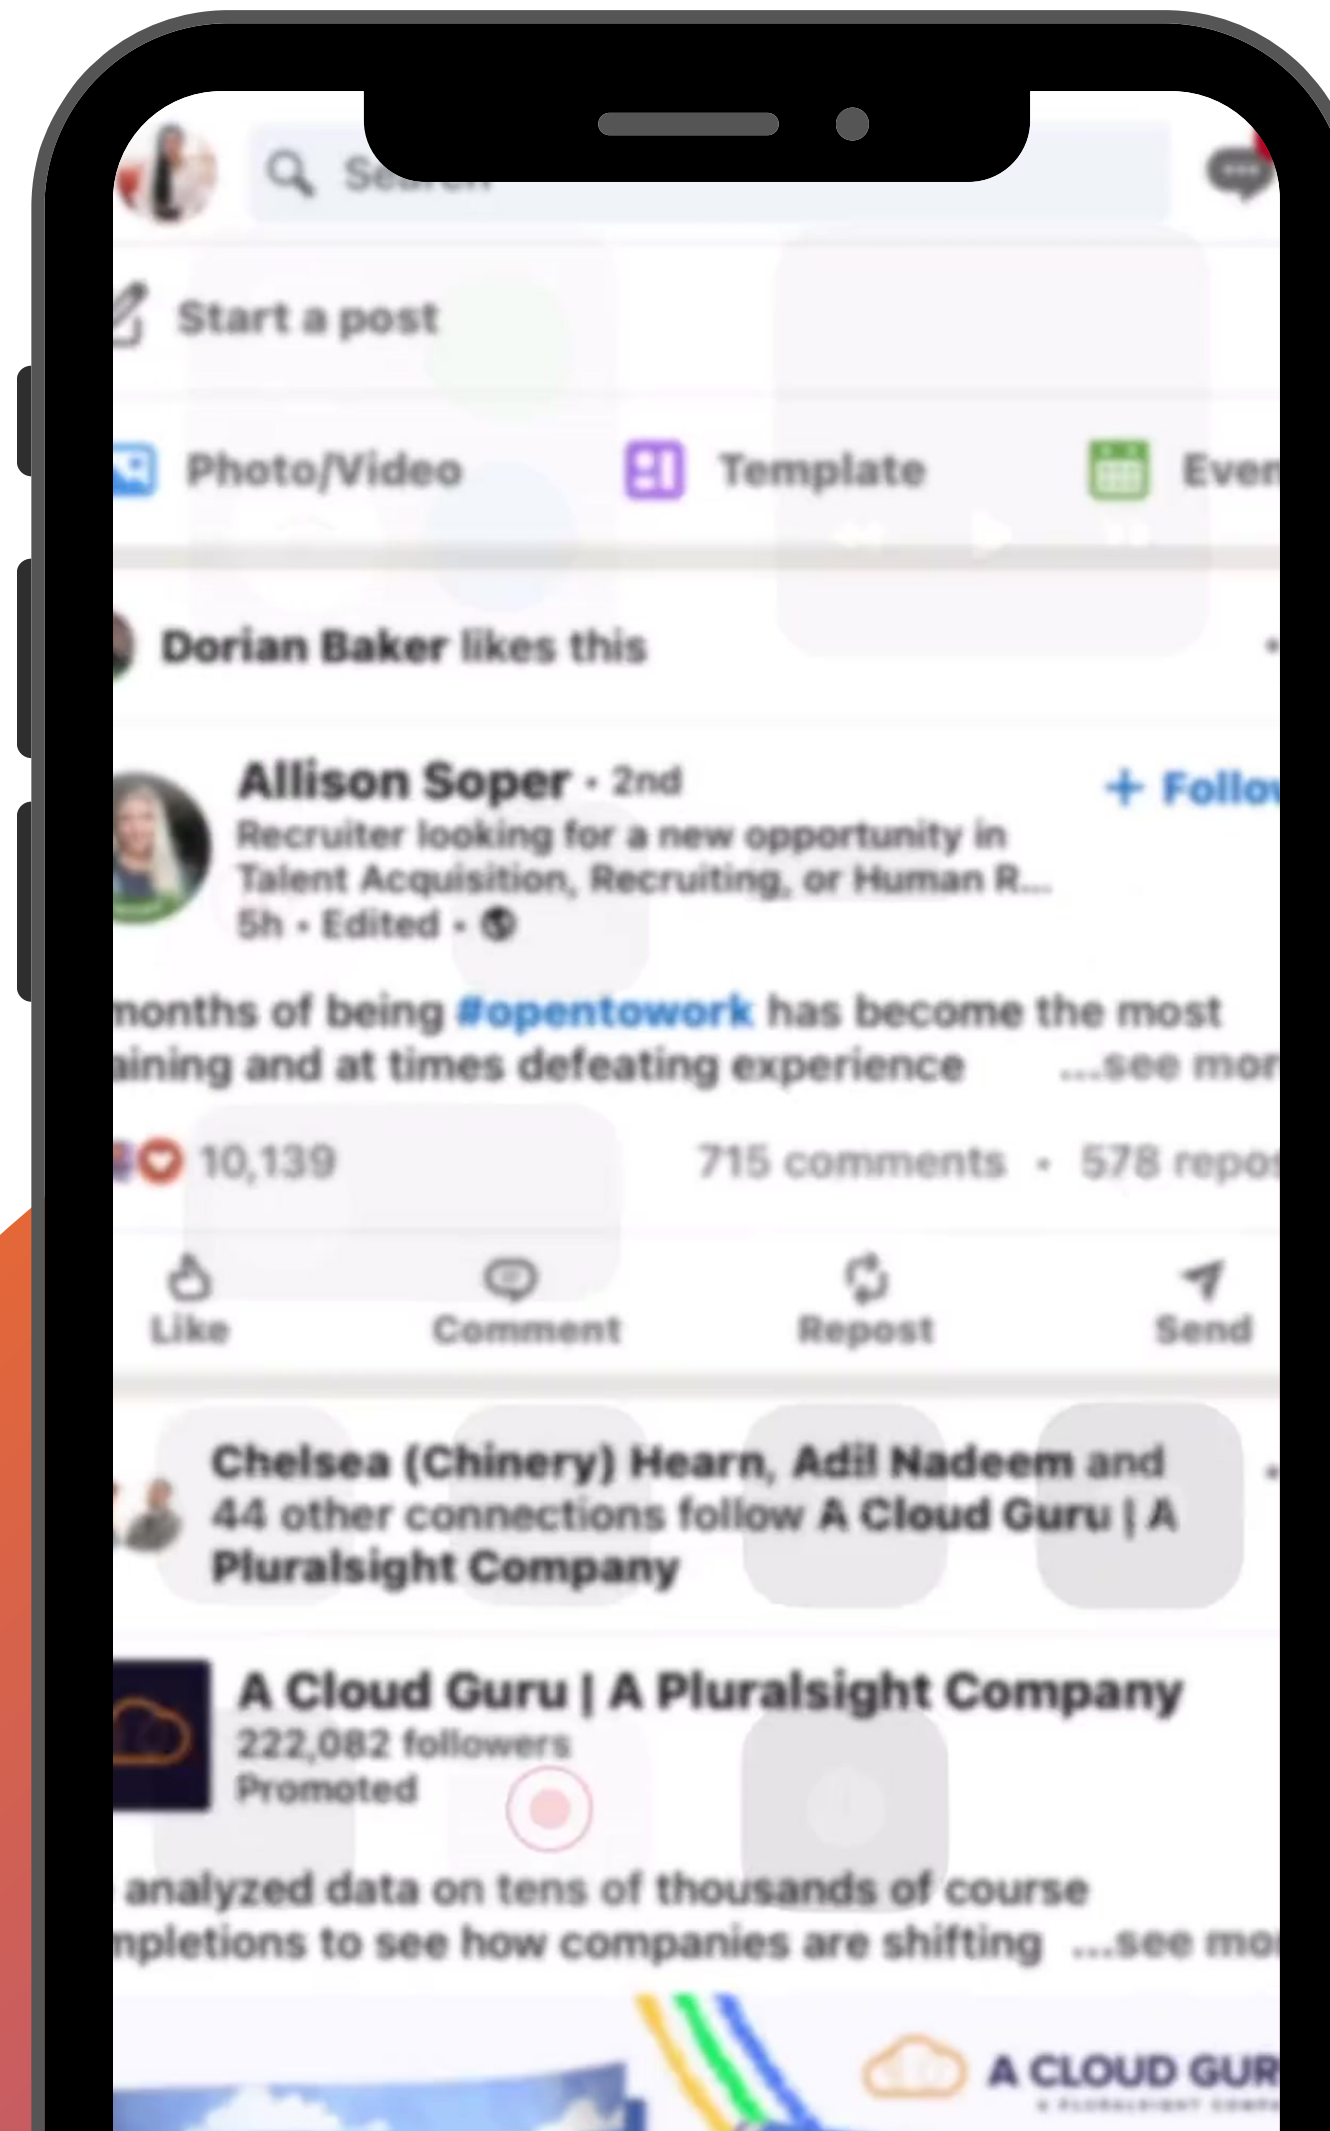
Se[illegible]

Start a post

Photo/Video Template Even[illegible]

Dorian Baker likes this

Allison Soper • 2nd
Recruiter looking for a new opportunity in Talent Acquisition, Recruiting, or Human R...
5h • Edited •

+ Follo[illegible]

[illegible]nonths of being #opentowork has become the most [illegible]aining and at times defeating experience ...see mor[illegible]

10,139 715 comments • 578 repo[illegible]

Like Comment Repost Send

Chelsea (Chinery) Hearn, Adil Nadeem and 44 other connections follow A Cloud Guru | A Pluralsight Company

A Cloud Guru | A Pluralsight Company
222,082 followers
Promoted

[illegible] analyzed data on tens of thousands of course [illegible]npletions to see how companies are shifting ...see mo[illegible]

A CLOUD GUR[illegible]